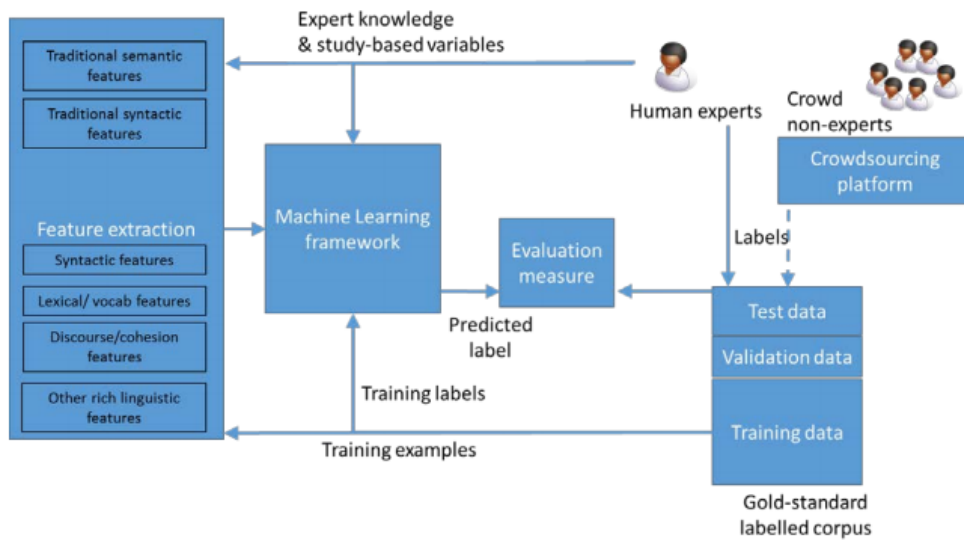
Traditional semantic features

Traditional syntactic features

Feature extraction

Syntactic features

Lexical/ vocab features

Discourse/cohesion features

Other rich linguistic features

Expert knowledge & study-based variables

Human experts

Crowd non-experts

Crowdsourcing platform

Machine Learning framework

Evaluation measure

Labels

Predicted label

Test data

Validation data

Training data

Training labels

Training examples

Gold-standard labelled corpus